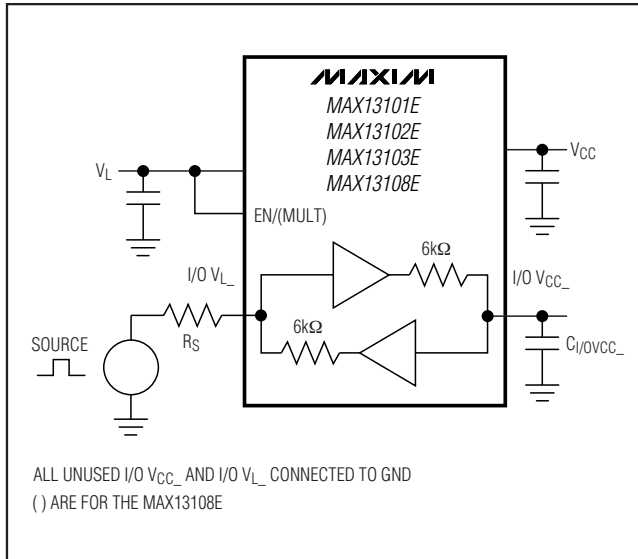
MAXIM
MAX13101E
MAX13102E
MAX13103E
MAX13108E

$V_L$

EN/(MULT)

$V_{CC}$

6k$\Omega$

I/O $V_{L\_}$

I/O $V_{CC\_}$

6k$\Omega$

SOURCE

$R_S$

$C_{I/OVCC\_}$

ALL UNUSED I/O $V_{CC\_}$ AND I/O $V_{L\_}$ CONNECTED TO GND
( ) ARE FOR THE MAX13108E